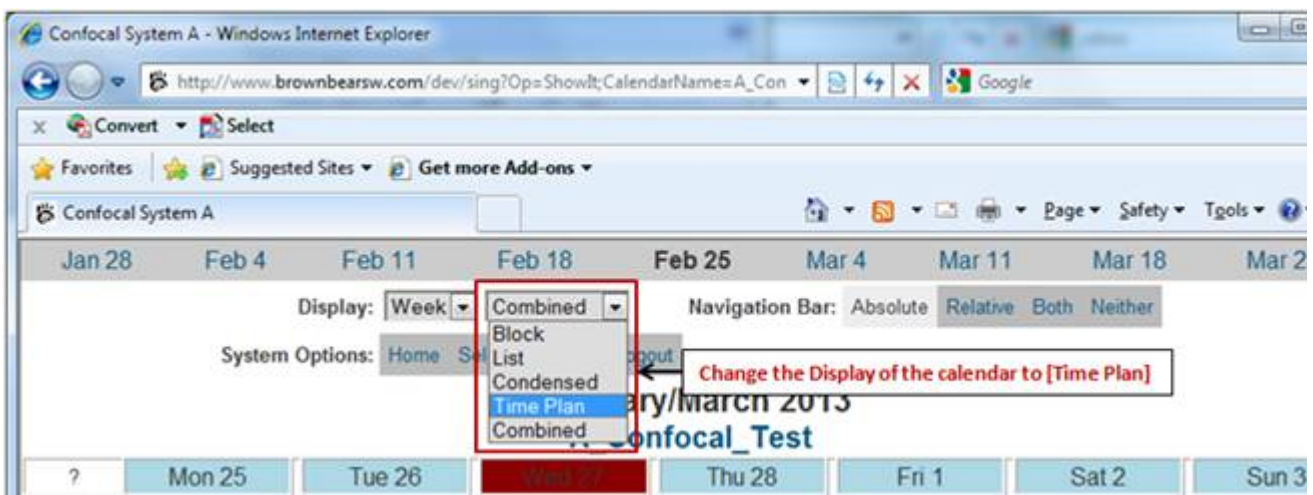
Confocal System A - Windows Internet Explorer

http://www.brownbearsw.com/dev/sing?Op=ShowIt;CalendarName=A_Con

Google

Convert Select

Favorites Suggested Sites Get more Add-ons

Confocal System A

Page Safety Tools

| Jan 28 | Feb 4 | Feb 11 | Feb 18 | Feb 25 | Mar 4 | Mar 11 | Mar 18 | Mar 2 |
|---|---|---|---|---|---|---|---|---|

Display: Week Combined

Block
List
Condensed
Time Plan
Combined

Navigation Bar: Absolute Relative Both Neither

System Options: Home Se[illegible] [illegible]gout

Change the Display of the calendar to [Time Plan]

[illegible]ary/March 2013

A_Confocal_Test

| ? | Mon 25 | Tue 26 | Wed 27 | Thu 28 | Fri 1 | Sat 2 | Sun 3 |
|---|---|---|---|---|---|---|---|